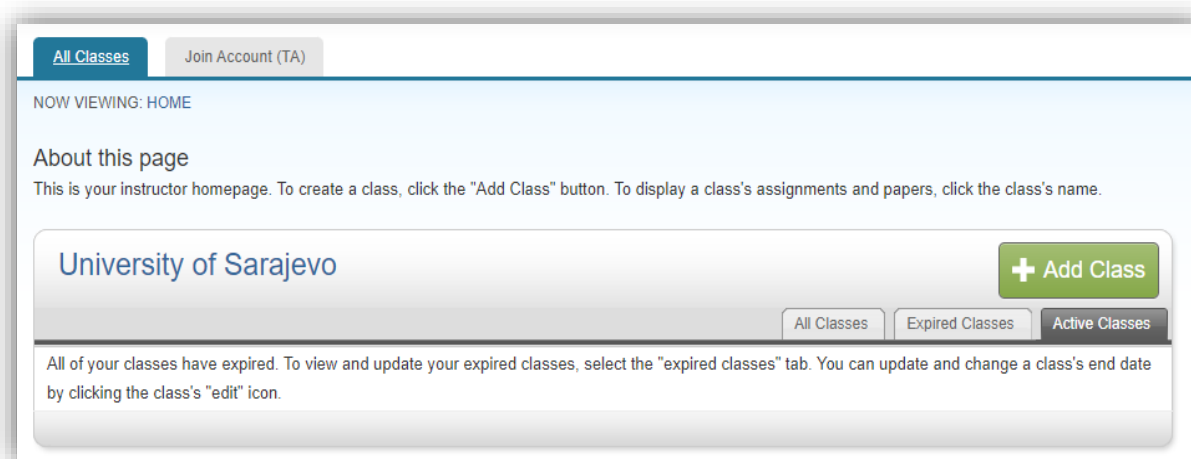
All Classes | Join Account (TA)

NOW VIEWING: HOME

About this page

This is your instructor homepage. To create a class, click the "Add Class" button. To display a class's assignments and papers, click the class's name.

University of Sarajevo

Add Class

All Classes | Expired Classes | Active Classes

All of your classes have expired. To view and update your expired classes, select the "expired classes" tab. You can update and change a class's end date by clicking the class's "edit" icon.